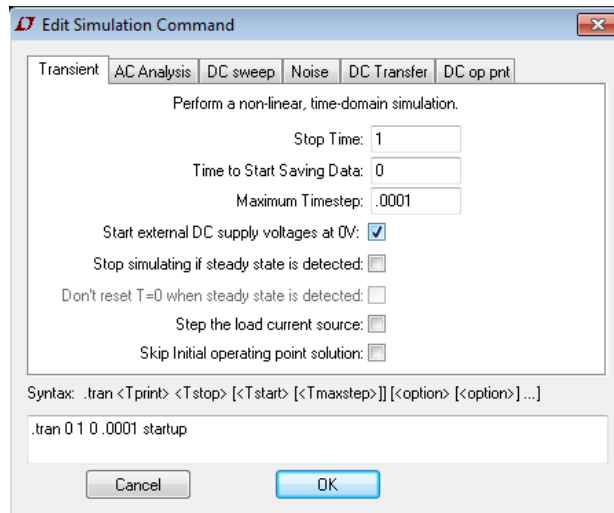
Edit Simulation Command

Transient | AC Analysis | DC sweep | Noise | DC Transfer | DC op pnt

Perform a non-linear, time-domain simulation.

Stop Time: 1

Time to Start Saving Data: 0

Maximum Timestep: .0001

Start external DC supply voltages at 0V:

Stop simulating if steady state is detected:

Don't reset T=0 when steady state is detected:

Step the load current source:

Skip Initial operating point solution:

Syntax: .tran <Tprint> <Tstop> [<Tstart> [<Tmaxstep>]] [<option> [<option>] ...]

.tran 0 1 0 .0001 startup

Cancel

OK